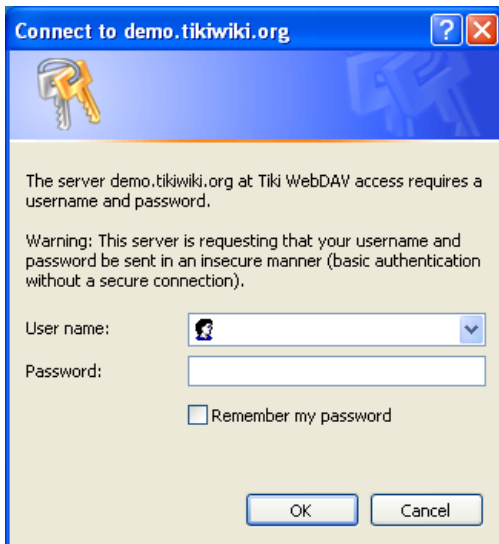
Connect to demo.tikiwiki.org

The server demo.tikiwiki.org at Tiki WebDAV access requires a username and password.

Warning: This server is requesting that your username and password be sent in an insecure manner (basic authentication without a secure connection).

User name:

Password:

Remember my password

OK

Cancel